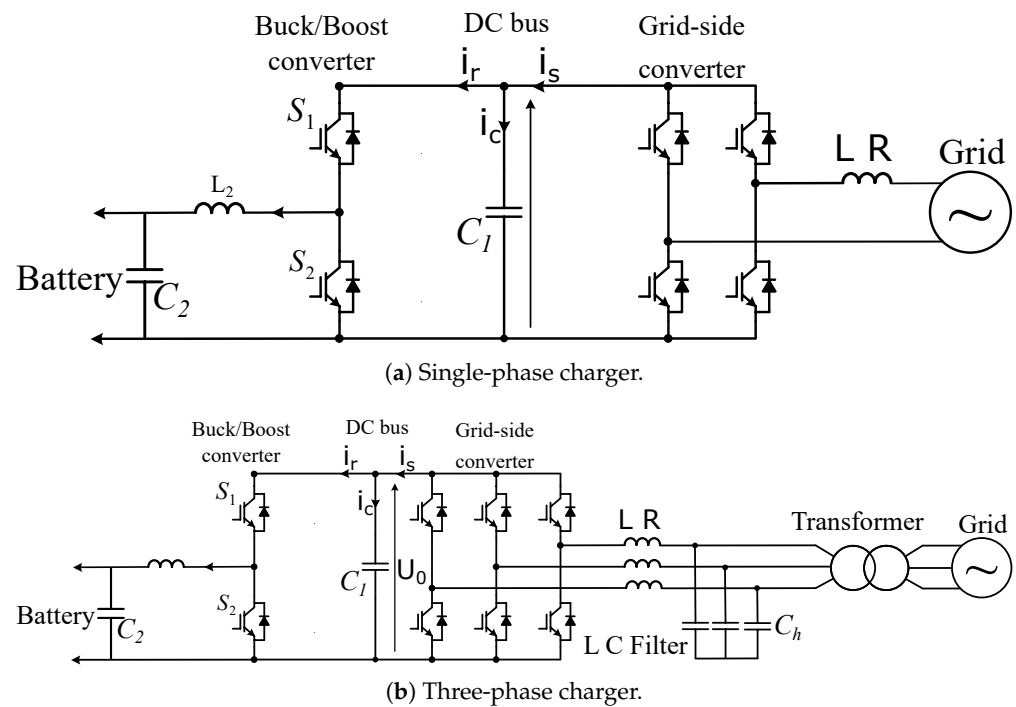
Buck/Boost converter

DC bus

Grid-side converter

$i_r$

$i_s$

$S_1$

$i_c$

L R

Grid

$L_2$

$C_1$

$S_2$

Battery

$C_2$

(**a**) Single-phase charger.

Buck/Boost converter

DC bus

Grid-side converter

$i_r$

$i_s$

$S_1$

$i_c$

L R

Transformer

Grid

$C_1$

$U_0$

$S_2$

Battery

$C_2$

L C Filter

$C_h$

(**b**) Three-phase charger.